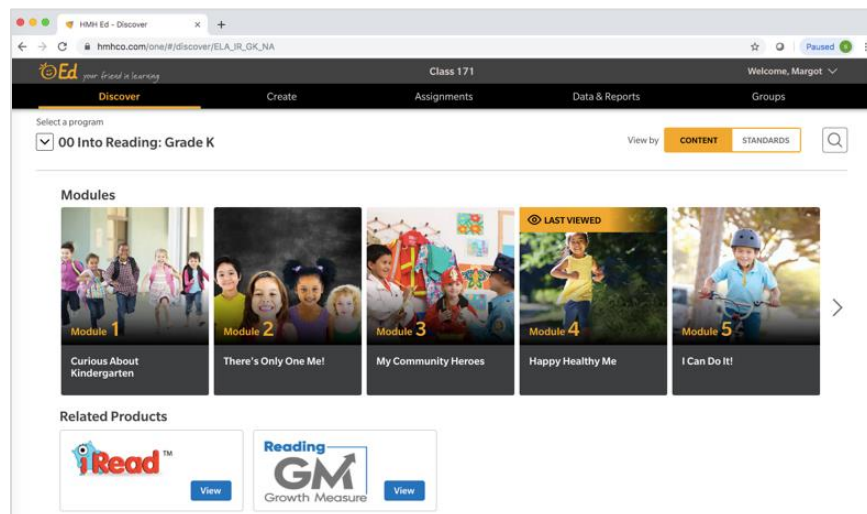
HMH Ed - Discover ×

hmhco.com/one/#/discover/ELA_IR_GK_NA

Paused

Ed your friend in learning

Class 171

Welcome, Margot

Discover

Create

Assignments

Data & Reports

Groups

Select a program

00 Into Reading: Grade K

View by CONTENT STANDARDS

Modules

Module 1

Curious About Kindergarten

Module 2

There's Only One Me!

Module 3

My Community Heroes

LAST VIEWED

Module 4

Happy Healthy Me

Module 5

I Can Do It!

Related Products

iRead™

View

Reading GM Growth Measure

View